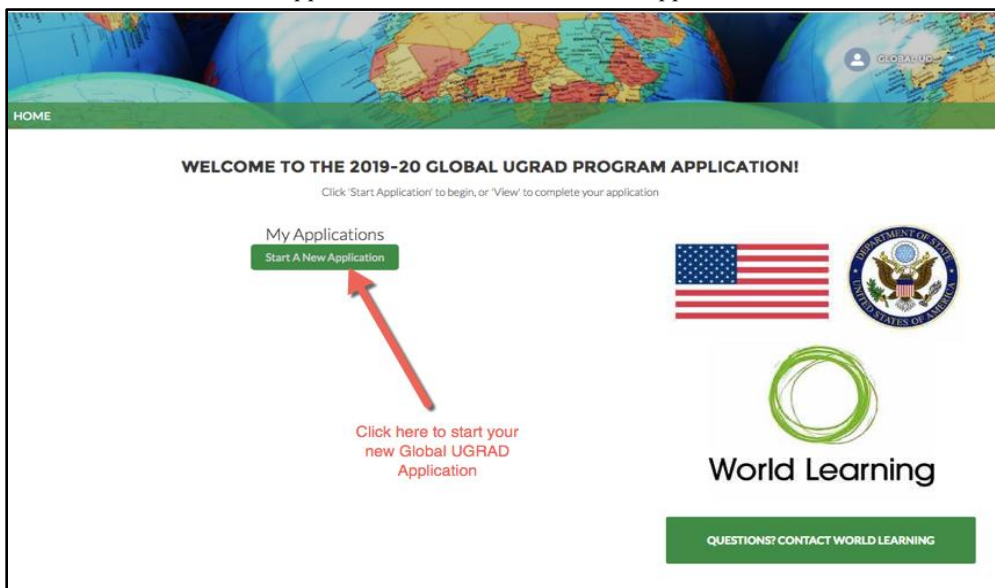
GLOBALUG

HOME

WELCOME TO THE 2019-20 GLOBAL UGRAD PROGRAM APPLICATION!

Click 'Start Application' to begin, or 'View' to complete your application

My Applications

Start A New Application

Click here to start your new Global UGRAD Application

DEPARTMENT OF STATE UNITED STATES OF AMERICA

World Learning

QUESTIONS? CONTACT WORLD LEARNING